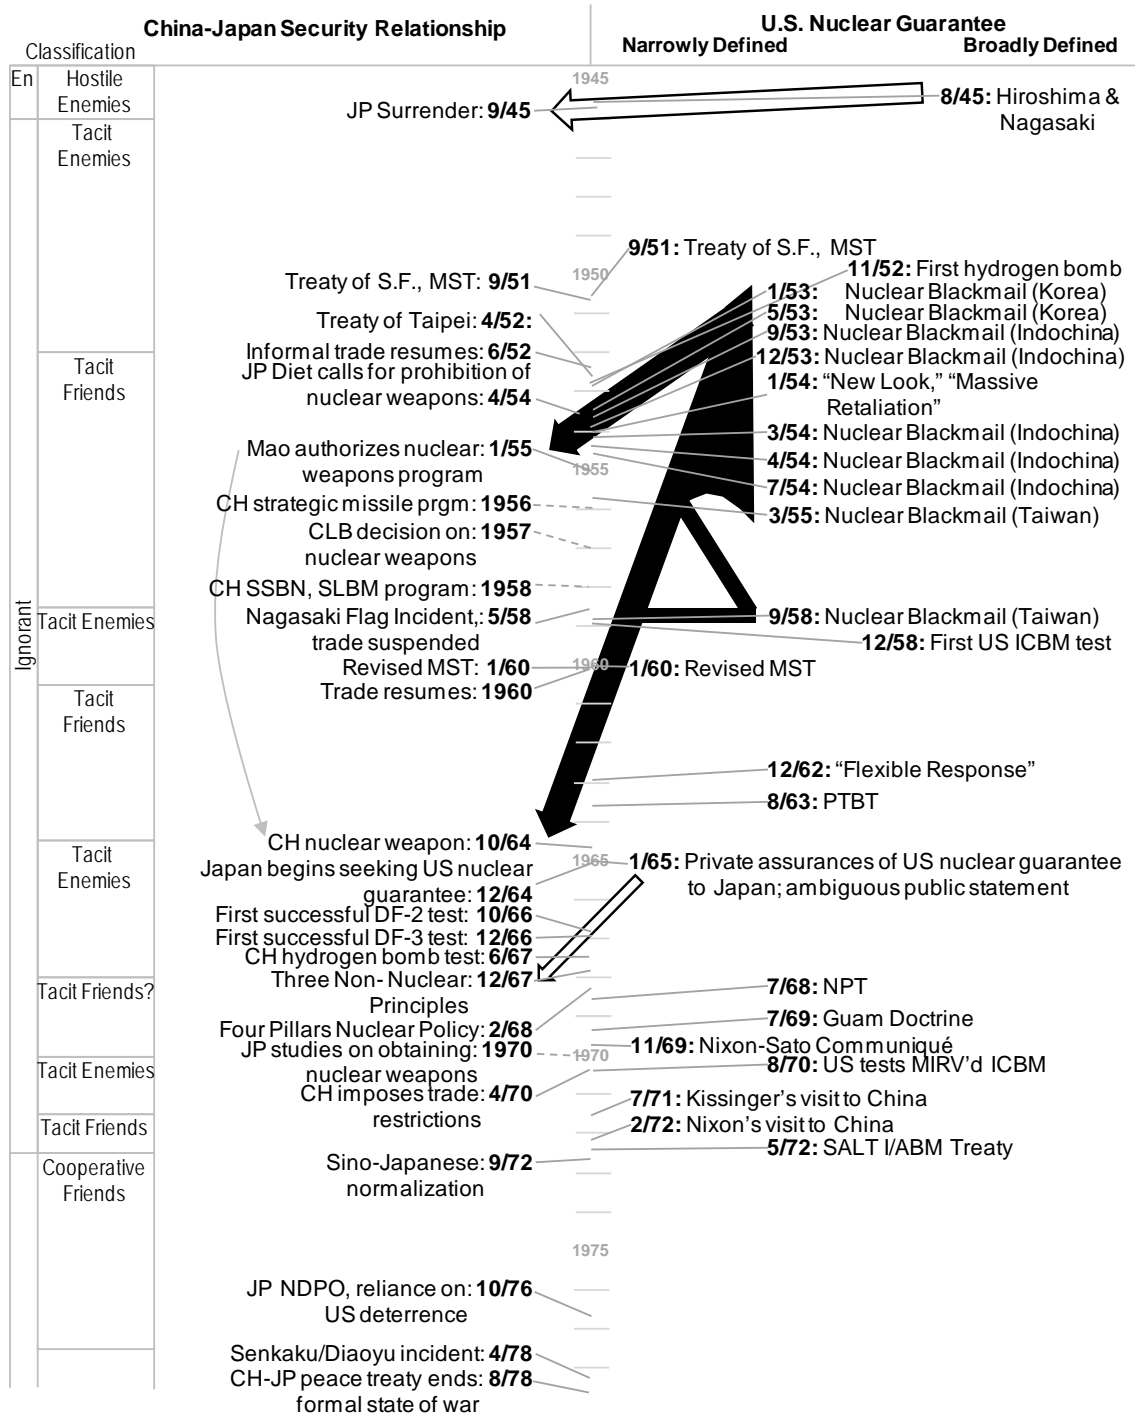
China-Japan Security Relationship

U.S. Nuclear Guarantee
Narrowly Defined Broadly Defined

Classification

En | Hostile Enemies

Ignorant

Tacit Enemies

Tacit Friends

Tacit Enemies

Tacit Friends

Tacit Enemies

Tacit Friends?

Tacit Enemies

Tacit Friends

Cooperative Friends

1945

JP Surrender: **9/45**

**8/45:** Hiroshima & Nagasaki

**9/51:** Treaty of S.F., MST

1950

Treaty of S.F., MST: **9/51**

**11/52:** First hydrogen bomb

**1/53:** Nuclear Blackmail (Korea)

**5/53:** Nuclear Blackmail (Korea)

Treaty of Taipei: **4/52:**

**9/53:** Nuclear Blackmail (Indochina)

Informal trade resumes: **6/52**

**12/53:** Nuclear Blackmail (Indochina)

JP Diet calls for prohibition of nuclear weapons: **4/54**

**1/54:** “New Look,” “Massive Retaliation”

**3/54:** Nuclear Blackmail (Indochina)

Mao authorizes nuclear: **1/55** weapons program

**4/54:** Nuclear Blackmail (Indochina)

1955

**7/54:** Nuclear Blackmail (Indochina)

CH strategic missile prgm: **1956**

**3/55:** Nuclear Blackmail (Taiwan)

CLB decision on: **1957** nuclear weapons

CH SSBN, SLBM program: **1958**

Nagasaki Flag Incident,: **5/58** trade suspended

**9/58:** Nuclear Blackmail (Taiwan)

**12/58:** First US ICBM test

Revised MST: **1/60**

1960

**1/60:** Revised MST

Trade resumes: **1960**

**12/62:** “Flexible Response”

**8/63:** PTBT

CH nuclear weapon: **10/64**

1965

Japan begins seeking US nuclear guarantee: **12/64**

**1/65:** Private assurances of US nuclear guarantee to Japan; ambiguous public statement

First successful DF-2 test: **10/66**

First successful DF-3 test: **12/66**

CH hydrogen bomb test: **6/67**

Three Non- Nuclear: **12/67** Principles

**7/68:** NPT

Four Pillars Nuclear Policy: **2/68**

**7/69:** Guam Doctrine

JP studies on obtaining: **1970** nuclear weapons

1970

**11/69:** Nixon-Sato Communiqué

**8/70:** US tests MIRV’d ICBM

CH imposes trade: **4/70** restrictions

**7/71:** Kissinger’s visit to China

**2/72:** Nixon’s visit to China

**5/72:** SALT I/ABM Treaty

Sino-Japanese: **9/72** normalization

1975

JP NDPO, reliance on: **10/76** US deterrence

Senkaku/Diaoyu incident: **4/78**

CH-JP peace treaty ends: **8/78** formal state of war